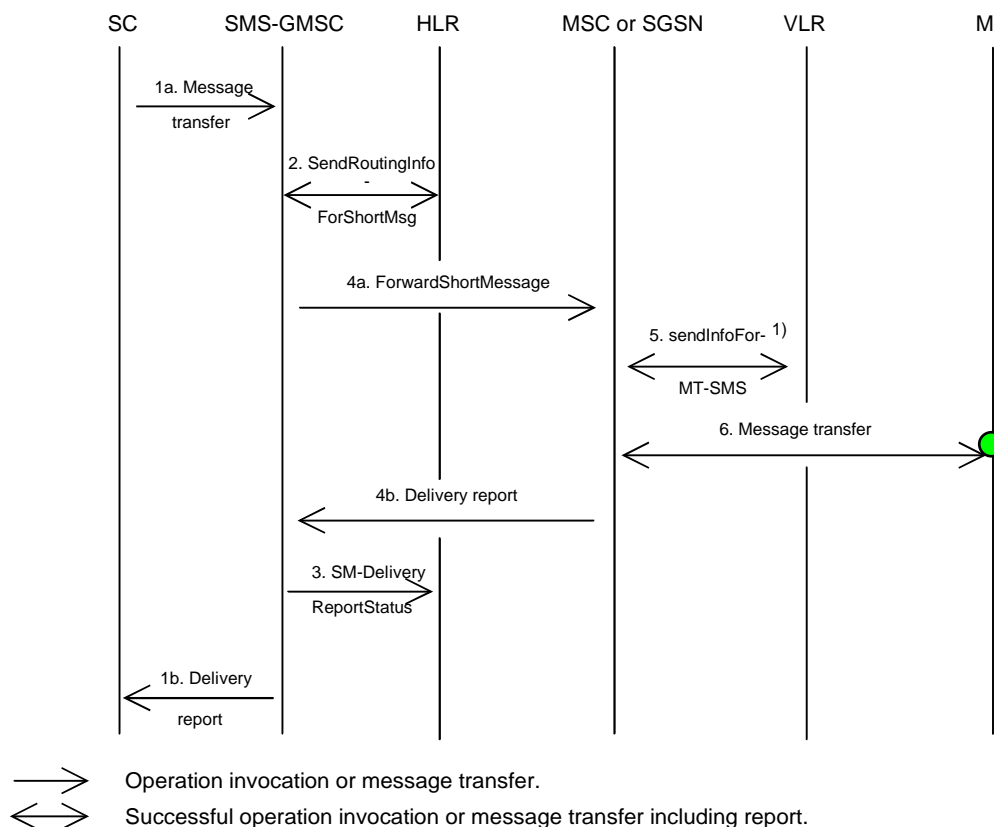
SC SMS-GMSC HLR MSC or SGSN VLR M

1a. Message transfer

2. SendRoutingInfo - ForShortMsg

4a. ForwardShortMessage

5. sendInfoFor- 1) MT-SMS

6. Message transfer

4b. Delivery report

3. SM-Delivery ReportStatus

1b. Delivery report

Operation invocation or message transfer.

Successful operation invocation or message transfer including report.